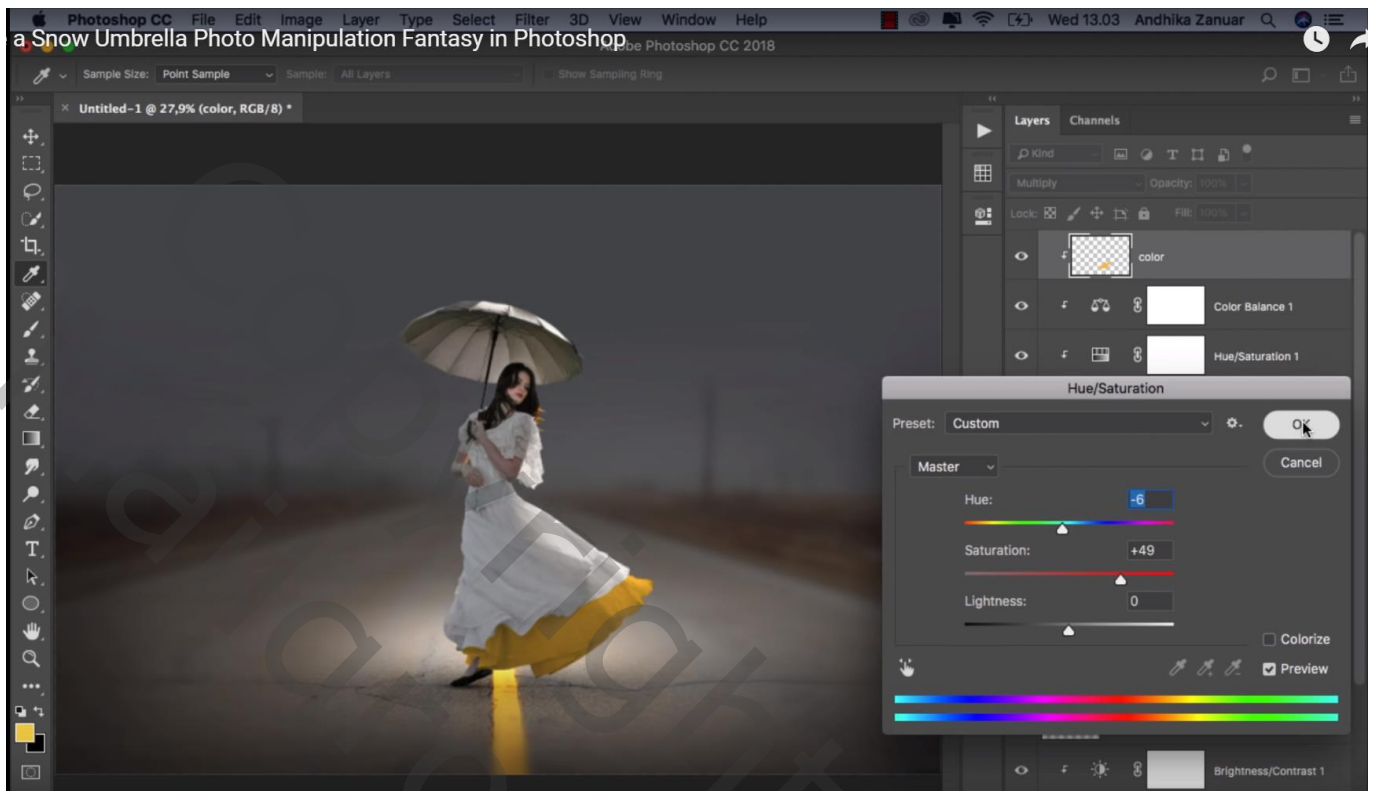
Photoshop CC File Edit Image Layer Type Select Filter 3D View Window Help

Wed 13.03 Andhika Zanuar

a Snow Umbrella Photo Manipulation Fantasy in Photoshop

Adobe Photoshop CC 2018

Sample Size: Point Sample Sample: All Layers Show Sampling Ring

Untitled-1 @ 27,9% (color, RGB/8) *

Layers Channels

Kind

Multiply Opacity: 100%

Lock: Fill: 100%

color

Color Balance 1

Hue/Saturation 1

Hue/Saturation

Preset: Custom

OK

Cancel

Master

Hue: -6

Saturation: +49

Lightness: 0

Colorize

Preview

Brightness/Contrast 1